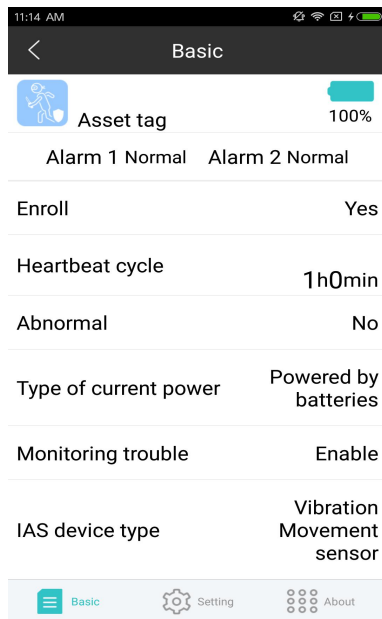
11:14 AM

Basic

Asset tag

100%

Alarm 1 Normal Alarm 2 Normal

Enroll Yes

Heartbeat cycle 1h0min

Abnormal No

Type of current power Powered by batteries

Monitoring trouble Enable

IAS device type Vibration Movement sensor

Basic Setting About